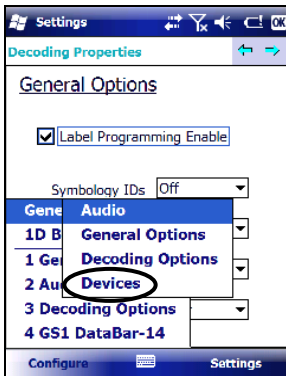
Settings
OK
Decoding Properties
General Options
Label Programming Enable
Symbology IDs Off
Gene
1D B
1 Ge
2 Au
Audio
General Options
Decoding Options
Devices
3 Decoding Options
4 GS1 DataBar-14
Configure
Settings